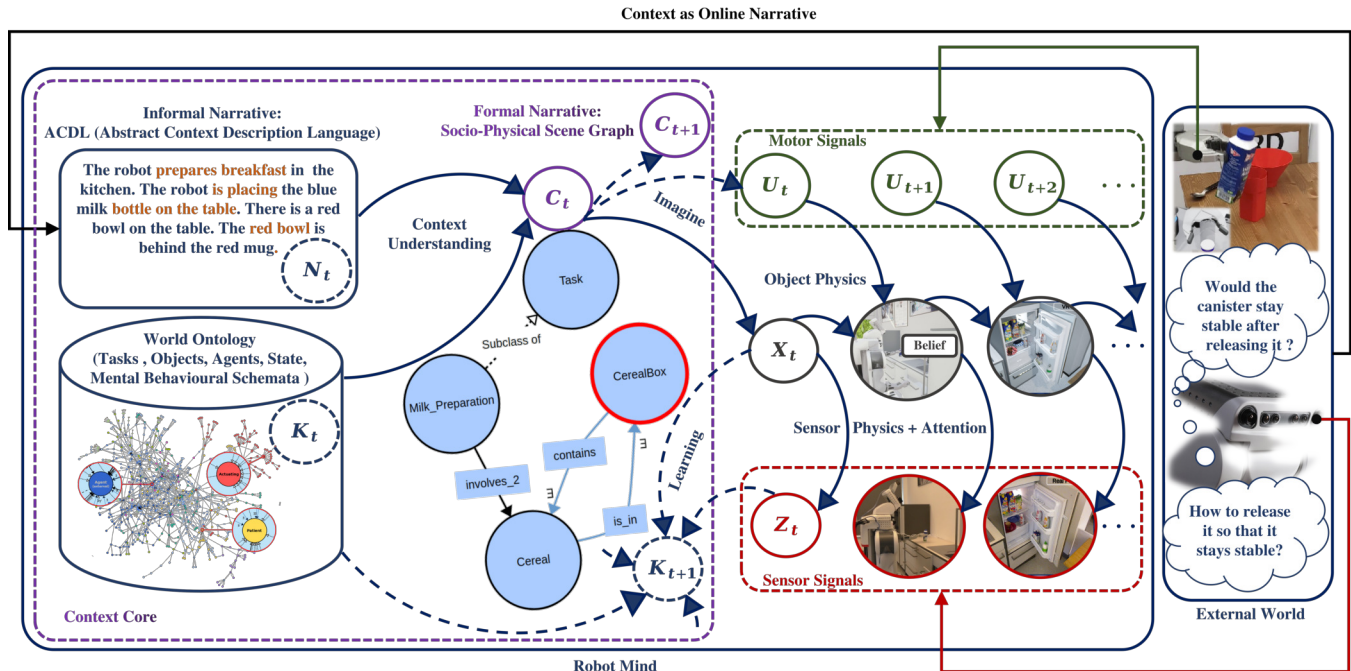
Context as Online Narrative

Informal Narrative:
ACDL (Abstract Context Description Language)

The robot prepares breakfast in the kitchen. The robot is placing the blue milk bottle on the table. There is a red bowl on the table. The red bowl is behind the red mug.

$N_t$

Context Understanding

Formal Narrative:
Socio-Physical Scene Graph

$C_{t+1}$

$C_t$

Imagine

Motor Signals

$U_t$

$U_{t+1}$

$U_{t+2}$

. . .

Task

Subclass of

Milk_Preparation

CerealBox

contains

involves_2

∃

∃

is_in

Cereal

Learning

$K_{t+1}$

World Ontology
(Tasks , Objects, Agents, State, Mental Behavioural Schemata )

$K_t$

Object Physics

$X_t$

Belief

. . .

Sensor

Physics + Attention

$Z_t$

. . .

Sensor Signals

Context Core

Robot Mind

Would the canister stay stable after releasing it ?

How to release it so that it stays stable?

External World